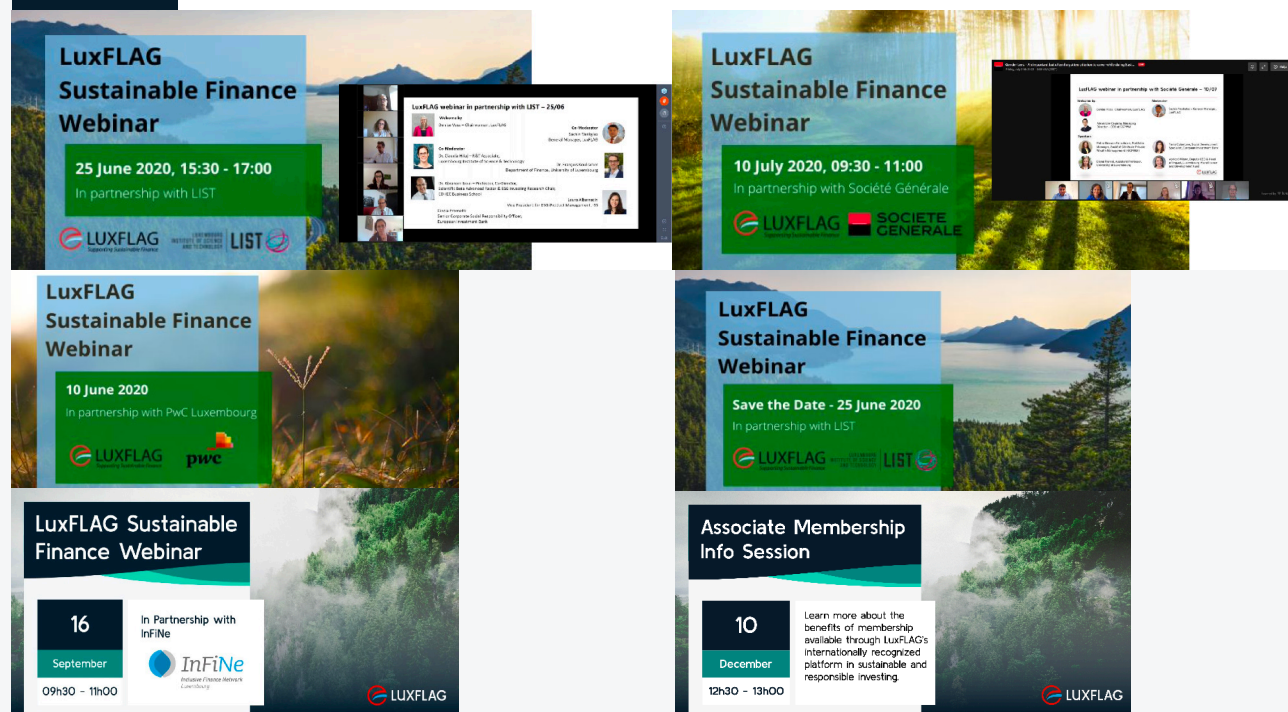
LuxFLAG Sustainable Finance Webinar

25 June 2020, 15:30 - 17:00

In partnership with LIST

LUXFLAG Supporting Sustainable Finance

LUXEMBOURG INSTITUTE OF SCIENCE AND TECHNOLOGY LIST

LuxFLAG webinar in partnership with LIST – 25/06

Welcome by

Co-Moderator

Co-Moderator

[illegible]

LuxFLAG Sustainable Finance Webinar

10 July 2020, 09:30 - 11:00

In partnership with Société Générale

LUXFLAG Supporting Sustainable Finance

SOCIETE GENERALE

LuxFLAG webinar in partnership with Societe Generale – 10/07

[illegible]

LuxFLAG Sustainable Finance Webinar

10 June 2020

In partnership with PwC Luxembourg

LUXFLAG Supporting Sustainable Finance

pwc

LuxFLAG Sustainable Finance Webinar

Save the Date - 25 June 2020

In partnership with LIST

LUXFLAG Supporting Sustainable Finance

LUXEMBOURG INSTITUTE OF SCIENCE AND TECHNOLOGY LIST

LuxFLAG Sustainable Finance Webinar

16

September

09h30 - 11h00

In Partnership with InFiNe

InFiNe

Inclusive Finance Network Luxembourg

LUXFLAG

Associate Membership Info Session

10

December

12h30 - 13h00

Learn more about the benefits of membership available through LuxFLAG's internationally recognized platform in sustainable and responsible investing.

LUXFLAG